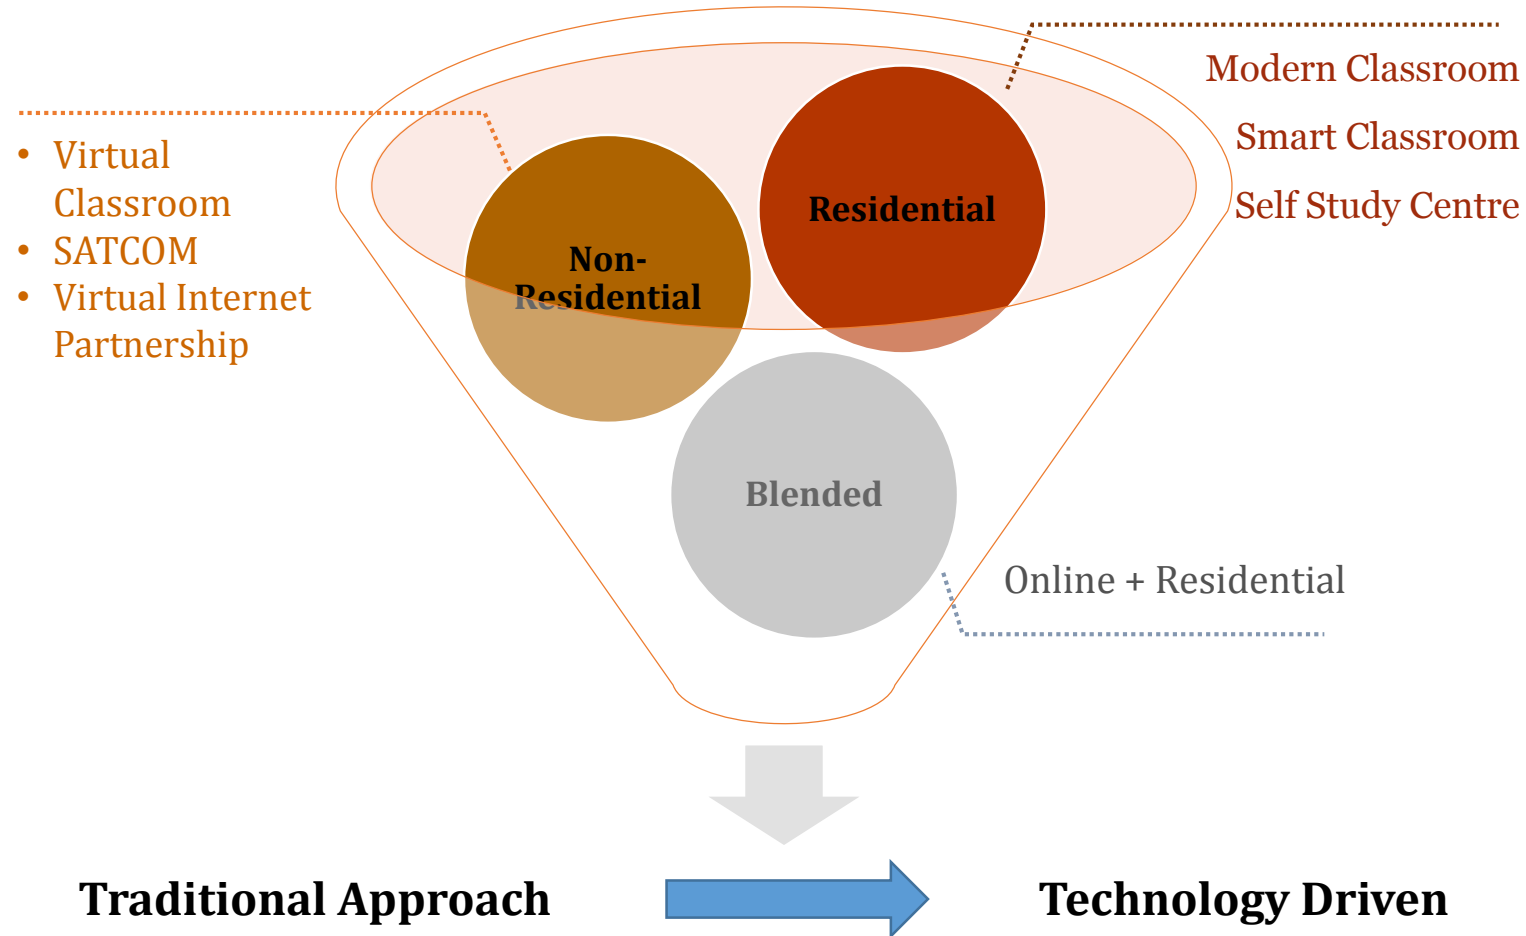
Modern Classroom
Smart Classroom
Self Study Centre

- Virtual Classroom
- SATCOM
- Virtual Internet Partnership

Residential

Non-Residential

Blended

Online + Residential

Traditional Approach

Technology Driven